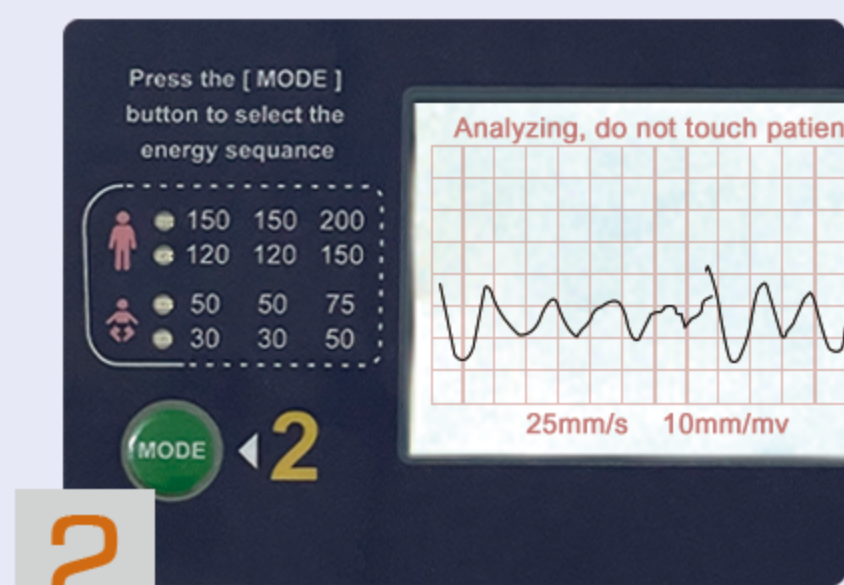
Press the [ MODE ] button to select the energy sequance

| 150 | 150 | 200 |
|---|---|---|
| 120 | 120 | 150 |
| 50 | 50 | 75 |
| 30 | 30 | 50 |

MODE

2

Analyzing, do not touch patien

25mm/s 10mm/mv

2